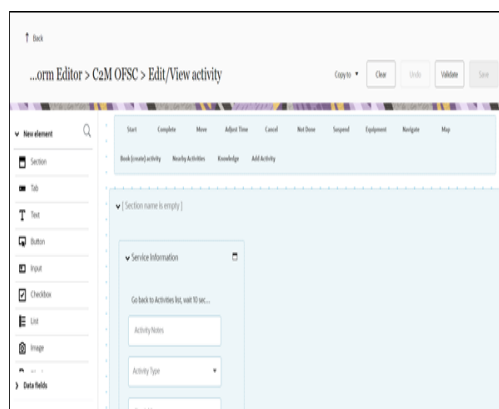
Back

...orm Editor > C2M OFSC > Edit/View activity

Copy to ▾ Clear Undo Validate Save

New element

Section

Tab

Text

Button

Input

Checkbox

List

Image

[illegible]

Data fields

Start Complete Move Adjust Time Cancel Not Done Suspend Equipment Navigate Map

Book (create) activity Nearby Activities Knowledge Add Activity

[ Section name is empty ]

Service Information

Go back to Activities list, wait 10 sec...

Activity Notes

Activity Type